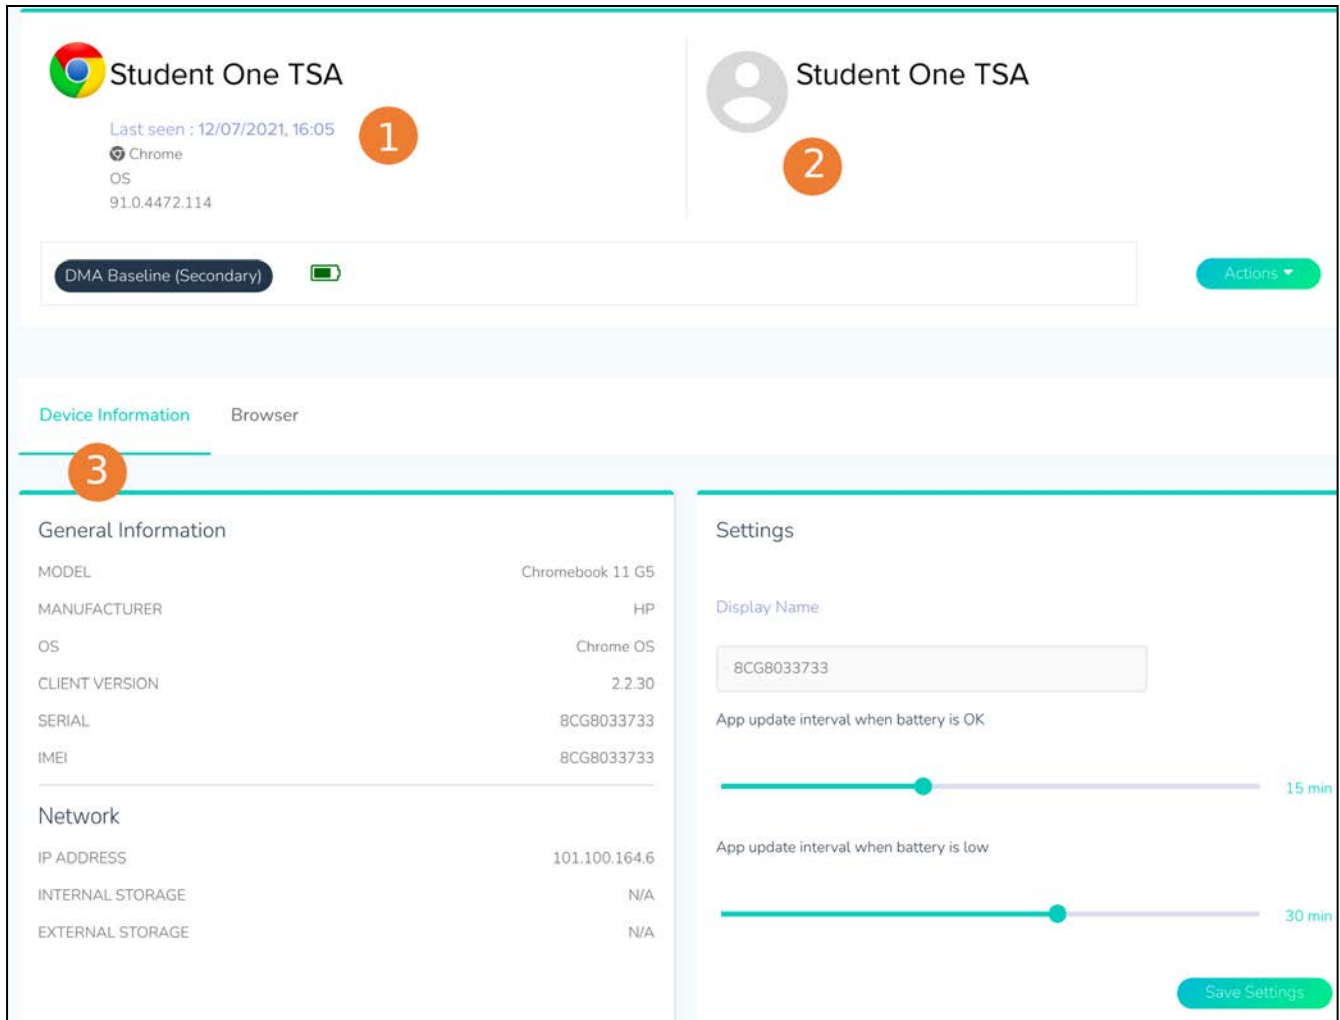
Student One TSA

Last seen : 12/07/2021, 16:05
Chrome
OS
91.0.4472.114

1

Student One TSA

2

DMA Baseline (Secondary)

Actions

Device Information Browser

3

General Information

| MODEL | Chromebook 11 G5 |
|---|---|
| MANUFACTURER | HP |
| OS | Chrome OS |
| CLIENT VERSION | 2.2.30 |
| SERIAL | 8CG8033733 |
| IMEI | 8CG8033733 |

Network

| IP ADDRESS | 101.100.164.6 |
|---|---|
| INTERNAL STORAGE | N/A |
| EXTERNAL STORAGE | N/A |

Settings

Display Name

8CG8033733

App update interval when battery is OK

15 min

App update interval when battery is low

30 min

Save Settings